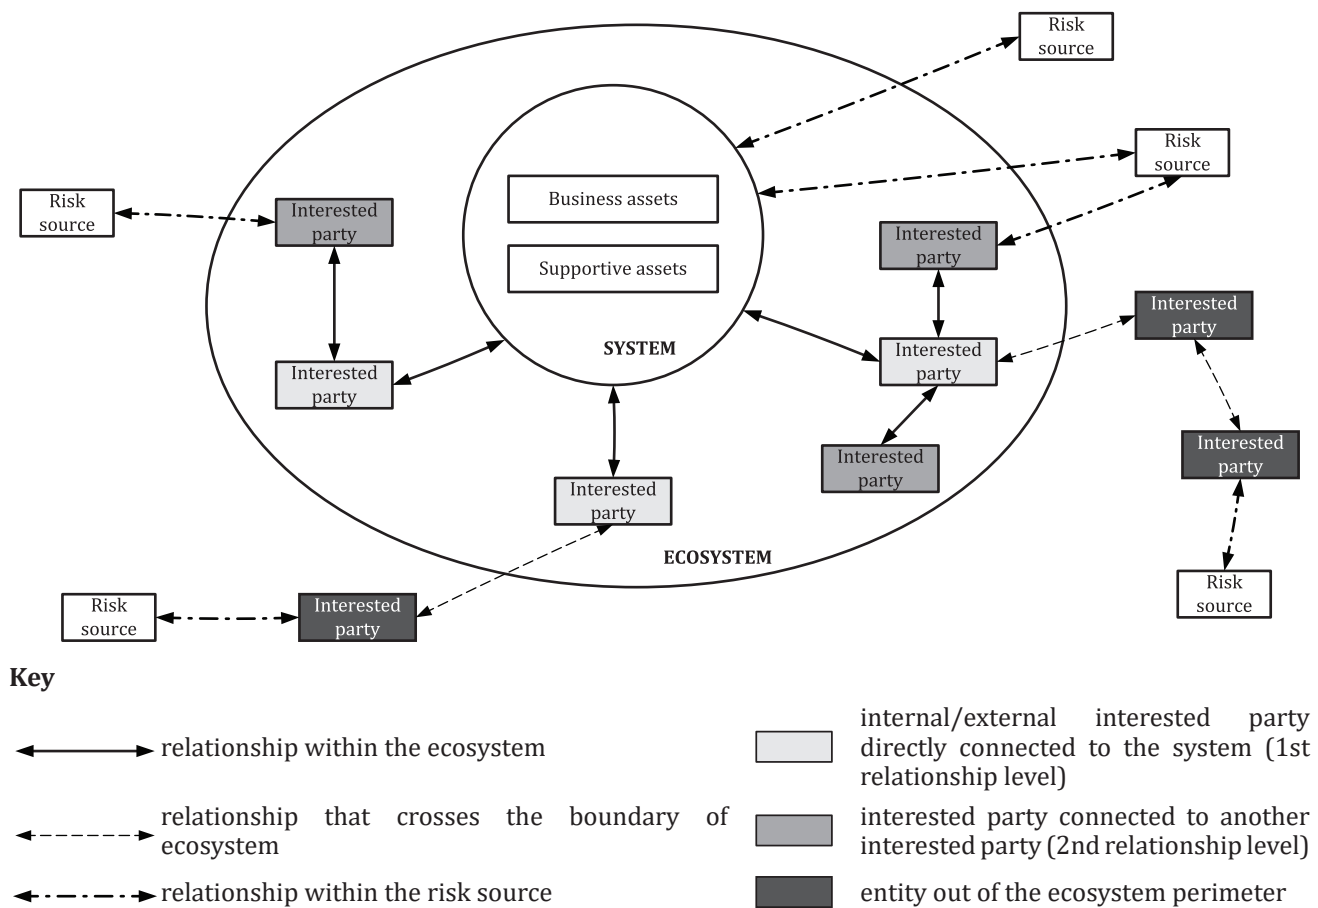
Risk source

Risk source

Risk source

Business assets

Supportive assets

SYSTEM

Interested party

Interested party

Interested party

Interested party

Interested party

Interested party

Interested party

Interested party

ECOSYSTEM

Interested party

Risk source

Risk source

Interested party

Key

relationship within the ecosystem

relationship that crosses the boundary of ecosystem

relationship within the risk source

internal/external interested party directly connected to the system (1st relationship level)

interested party connected to another interested party (2nd relationship level)

entity out of the ecosystem perimeter